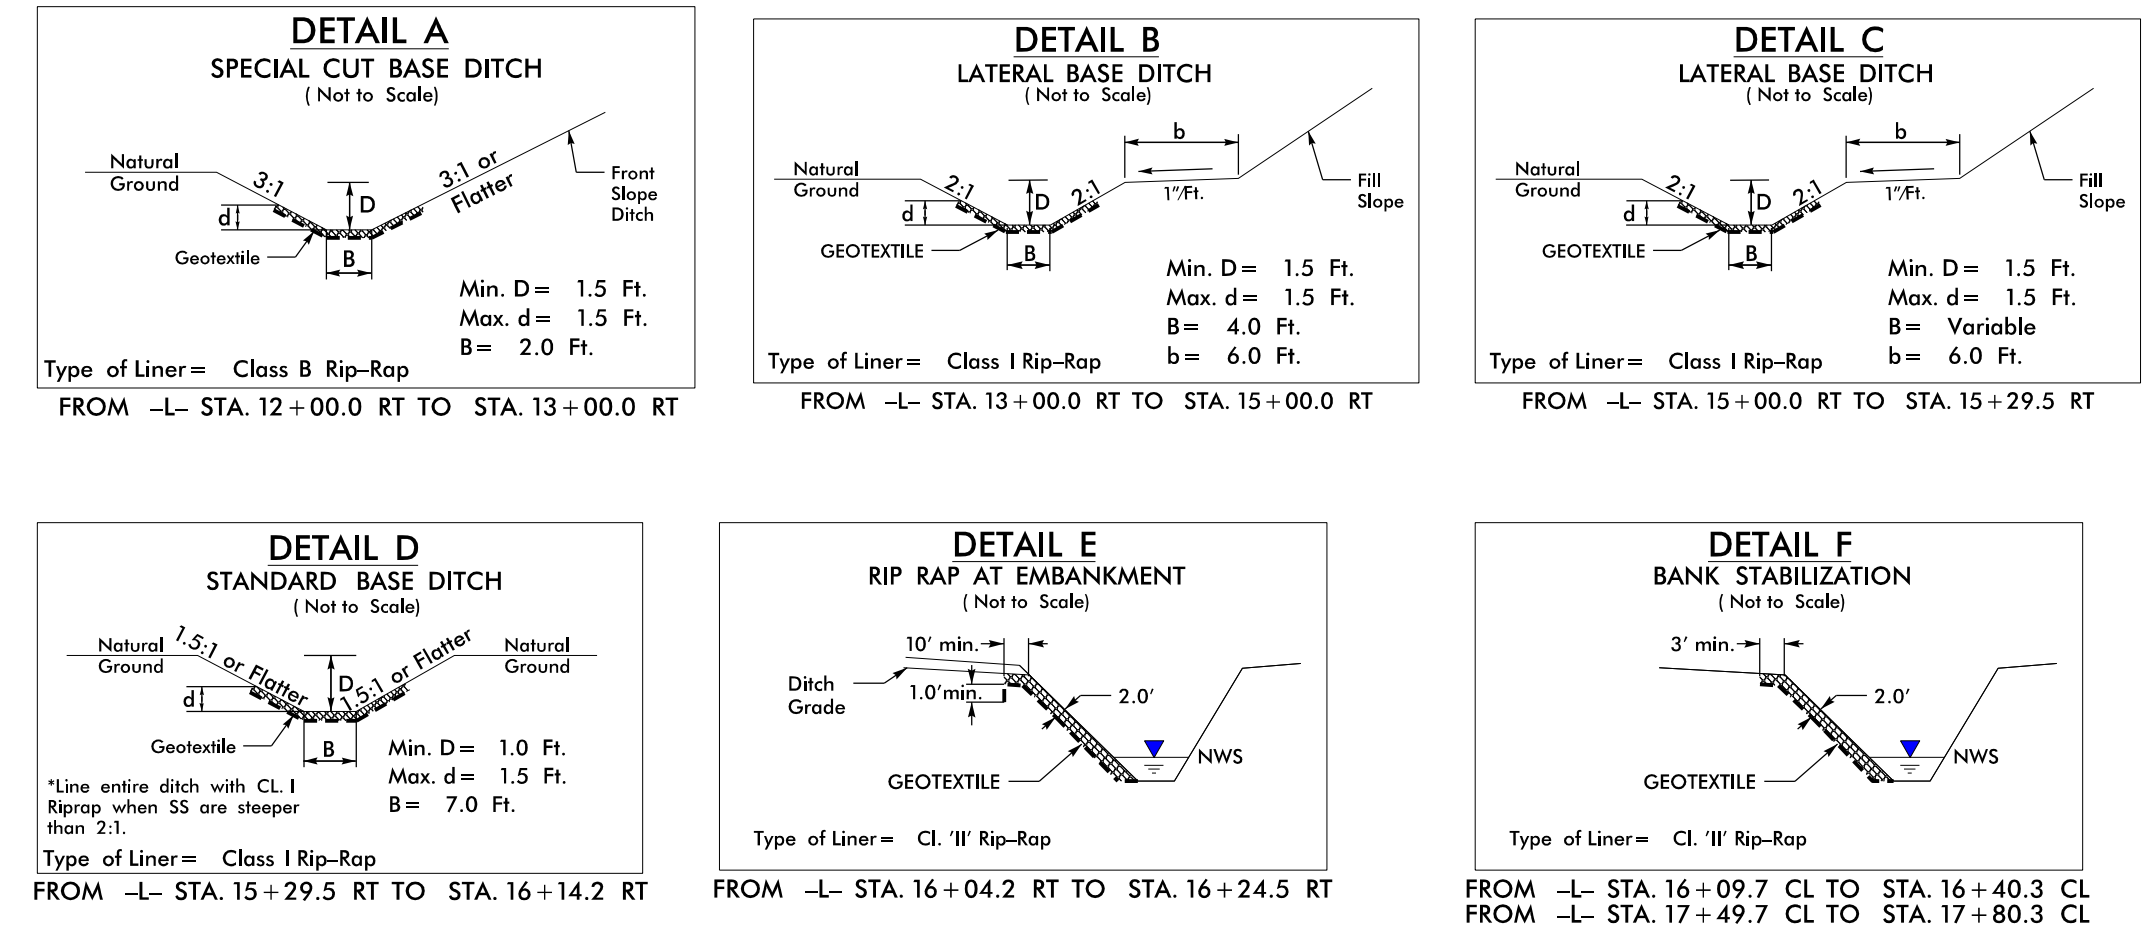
DETAIL A
SPECIAL CUT BASE DITCH
( Not to Scale)

Natural Ground
3:1
3:1 or Flatter
Front Slope Ditch
d
D
B
Geotextile

Min. D = 1.5 Ft.
Max. d = 1.5 Ft.
B = 2.0 Ft.

Type of Liner = Class B Rip–Rap

FROM –L– STA. 12 + 00.0 RT TO STA. 13 + 00.0 RT

DETAIL B
LATERAL BASE DITCH
( Not to Scale)

b
Natural Ground
2:1
2:1
1"/Ft.
Fill Slope
d
D
B
GEOTEXTILE

Min. D = 1.5 Ft.
Max. d = 1.5 Ft.
B = 4.0 Ft.
b = 6.0 Ft.

Type of Liner = Class I Rip–Rap

FROM –L– STA. 13 + 00.0 RT TO STA. 15 + 00.0 RT

DETAIL C
LATERAL BASE DITCH
( Not to Scale)

b
Natural Ground
2:1
2:1
1"/Ft.
Fill Slope
d
D
B
GEOTEXTILE

Min. D = 1.5 Ft.
Max. d = 1.5 Ft.
B = Variable
b = 6.0 Ft.

Type of Liner = Class I Rip–Rap

FROM –L– STA. 15 + 00.0 RT TO STA. 15 + 29.5 RT

DETAIL D
STANDARD BASE DITCH
( Not to Scale)

Natural Ground
1.5:1 or Flatter
1.5:1 or Flatter
Natural Ground
d
D
B
Geotextile

Min. D = 1.0 Ft.
Max. d = 1.5 Ft.
B = 7.0 Ft.

*Line entire ditch with CL. I Riprap when SS are steeper than 2:1.

Type of Liner = Class I Rip–Rap

FROM –L– STA. 15 + 29.5 RT TO STA. 16 + 14.2 RT

DETAIL E
RIP RAP AT EMBANKMENT
( Not to Scale)

10' min.
Ditch Grade
1.0'min.
2.0'
NWS
GEOTEXTILE

Type of Liner = Cl. 'II' Rip–Rap

FROM –L– STA. 16 + 04.2 RT TO STA. 16 + 24.5 RT

DETAIL F
BANK STABILIZATION
( Not to Scale)

3' min.
2.0'
NWS
GEOTEXTILE

Type of Liner = Cl. 'II' Rip–Rap

FROM –L– STA. 16 + 09.7 CL TO STA. 16 + 40.3 CL
FROM –L– STA. 17 + 49.7 CL TO STA. 17 + 80.3 CL